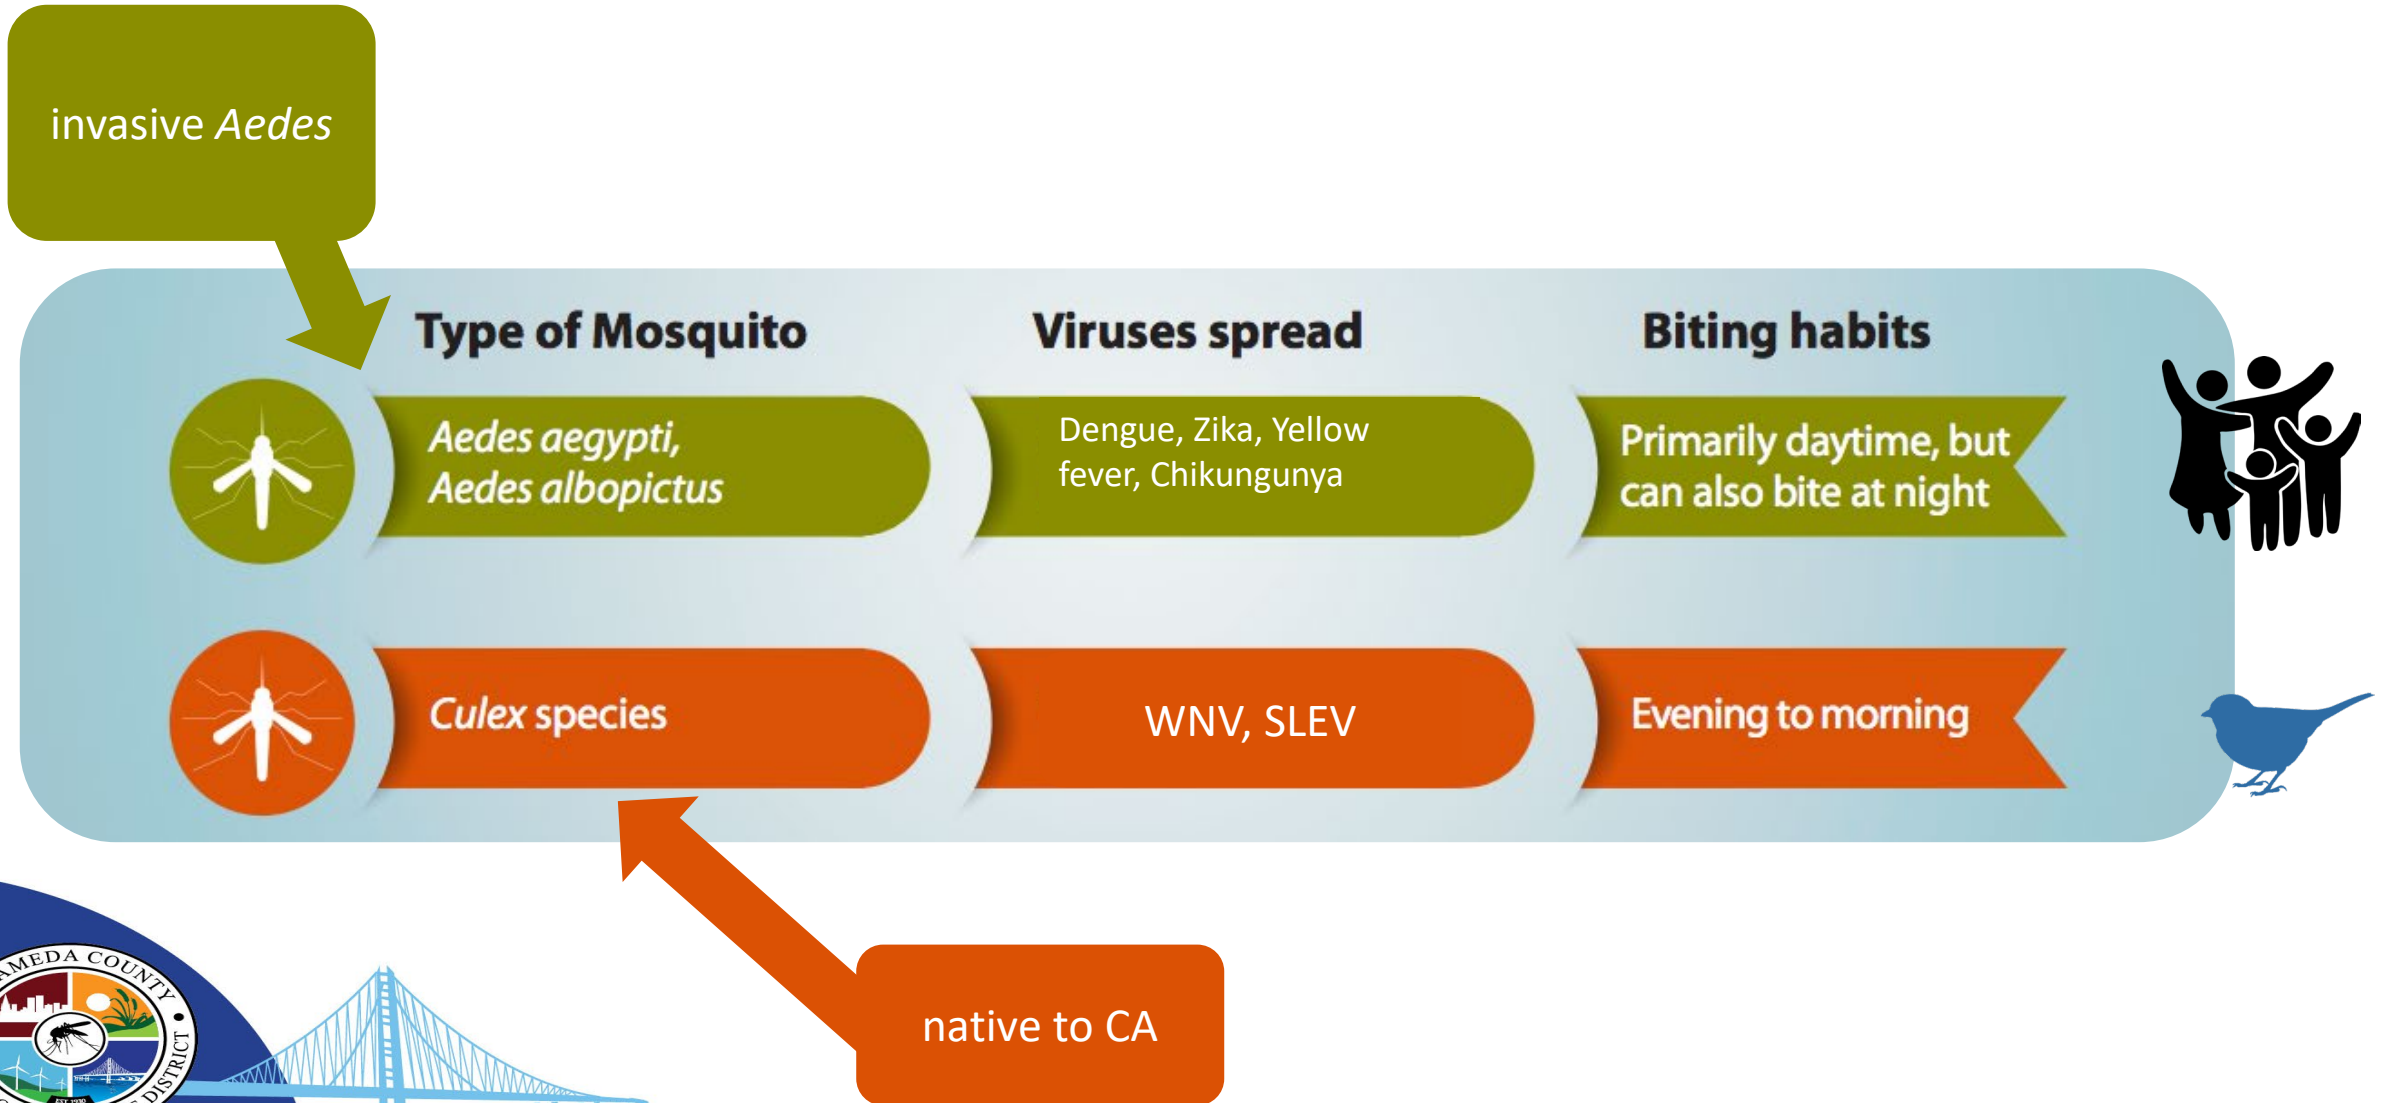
invasive Aedes

| Type of Mosquito | Viruses spread | Biting habits |
|---|---|---|
| Aedes aegypti, Aedes albopictus | Dengue, Zika, Yellow fever, Chikungunya | Primarily daytime, but can also bite at night |
| Culex species | WNV, SLEV | Evening to morning |

native to CA

AMEDA COUNTY DISTRICT EST. 1930